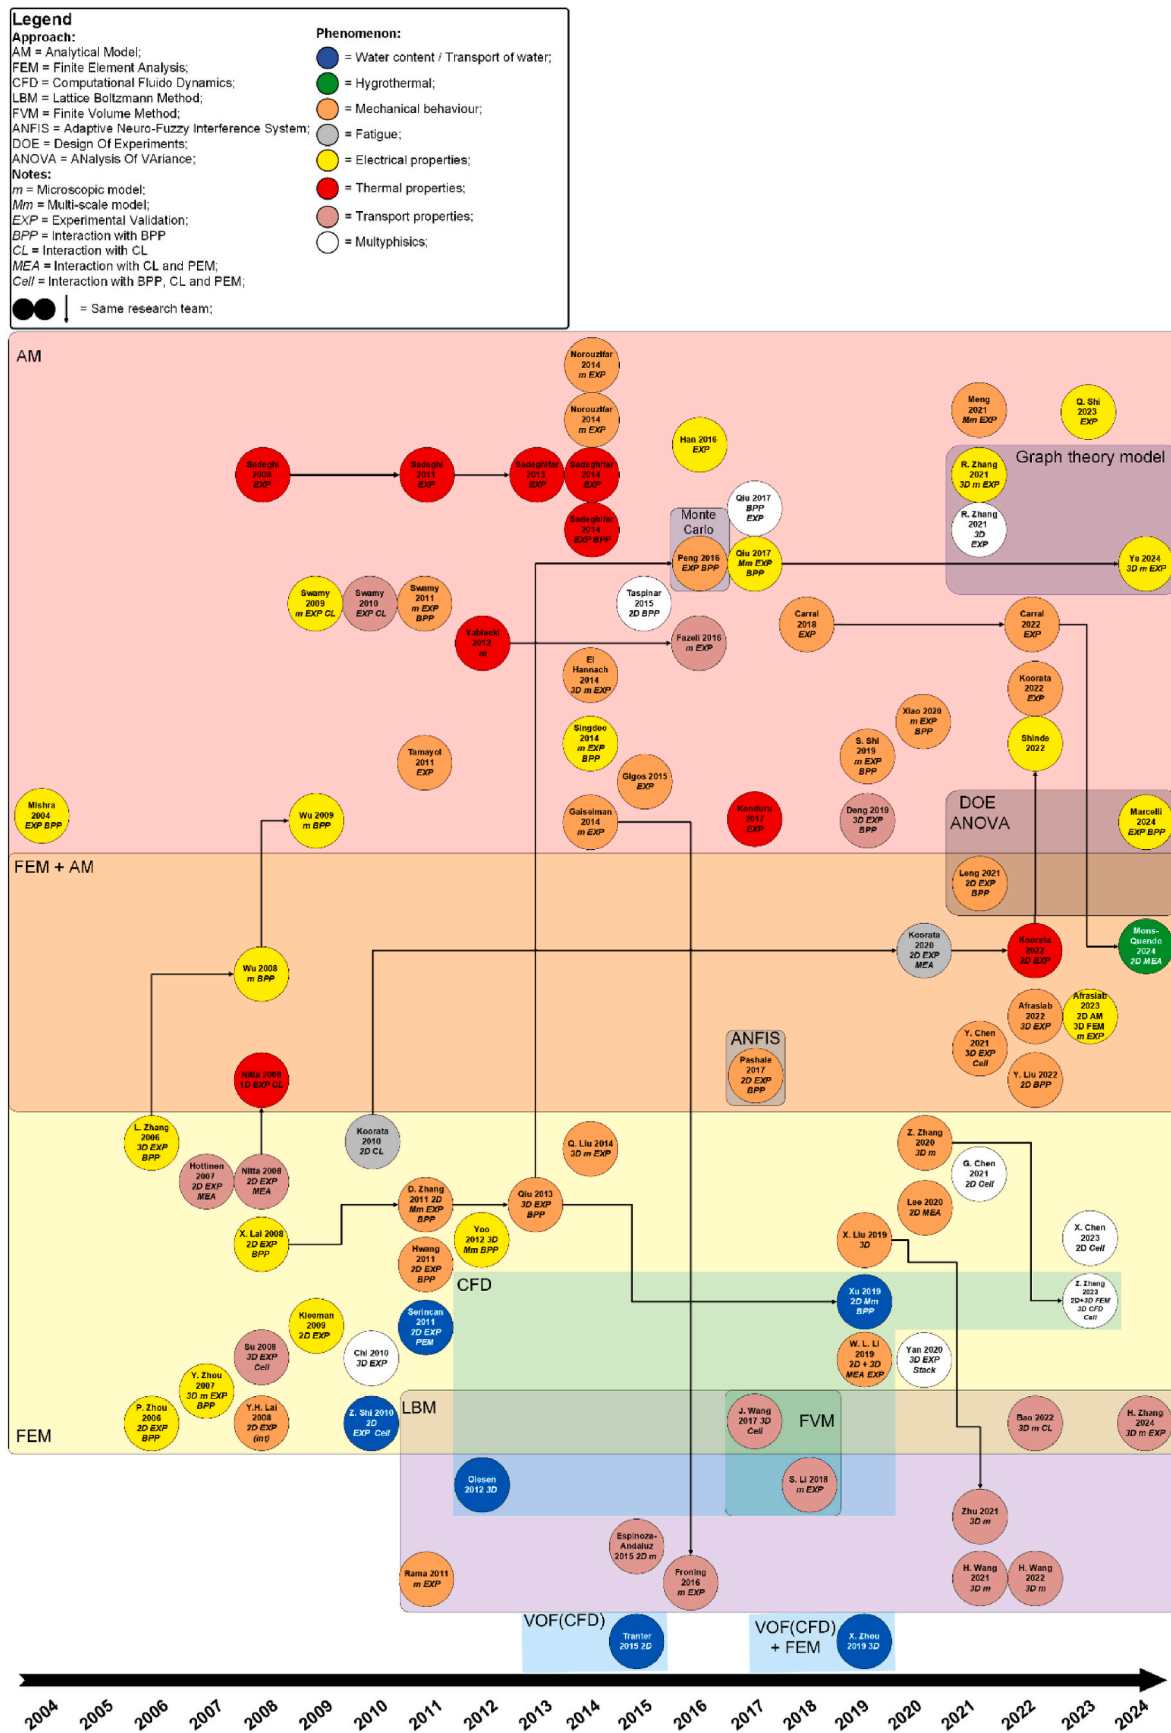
Legend
Approach:
AM = Analytical Model;
FEM = Finite Element Analysis;
CFD = Computational Fluido Dynamics;
LBM = Lattice Boltzmann Method;
FVM = Finite Volume Method;
ANFIS = Adaptive Neuro-Fuzzy Interference System;
DOE = Design Of Experiments;
ANOVA = ANalysis Of VAriance;
Notes:
m = Microscopic model;
Mm = Multi-scale model;
EXP = Experimental Validation;
BPP = Interaction with BPP
CL = Interaction with CL
MEA = Interaction with CL and PEM;
Cell = Interaction with BPP, CL and PEM;
= Same research team;

Phenomenon:
= Water content / Transport of water;
= Hygrothermal;
= Mechanical behaviour;
= Fatigue;
= Electrical properties;
= Thermal properties;
= Transport properties;
= Multyphisics;

AM
Norouzifar 2014 m EXP
Norouzifar 2014 m EXP
Meng 2021 Mm EXP
Q. Shi 2023 EXP
Han 2016 EXP
Graph theory model
Sadeghi 2008 EXP
Sadeghi 2011 EXP
Sadeghifar 2013 EXP
Sadeghifar 2014 EXP
R. Zhang 2021 3D m EXP
Qiu 2017 BPP EXP
R. Zhang 2021 3D EXP
Sadeghifar 2014 EXP BPP
Monte Carlo
Peng 2016 EXP BPP
Qiu 2017 Mm EXP BPP
Yo 2024 3D m EXP
Swamy 2009 m EXP CL
Swamy 2010 EXP CL
Swamy 2011 m EXP BPP
Taspinar 2015 2D BPP
Carral 2018 EXP
Carral 2022 EXP
Yablecki 2012 m
Fazeli 2016 m EXP
El Hannach 2014 3D m EXP
Koorata 2022 EXP
Xiao 2020 m EXP BPP
Tamayol 2011 EXP
Singdeo 2014 m EXP BPP
S. Shi 2019 m EXP BPP
Shinde 2022
Gigos 2015 EXP
Mishra 2004 EXP BPP
Wu 2009 m BPP
Galsulman 2014 m EXP
Kendura 2017 EXP
Deng 2019 3D EXP BPP
DOE ANOVA
Marcelli 2024 EXP BPP
FEM + AM
Long 2021 2D EXP BPP
Koorata 2020 2D EXP MEA
Koorata 2022 2D EXP
Mons-Quendo 2024 2D MEA
Wu 2008 m BPP
Afrasiab 2022 3D EXP
Afrasiab 2023 2D AM 3D FEM m EXP
ANFIS
Pashale 2017 2D EXP BPP
Y. Chen 2021 3D EXP Cell
Nitta 2008 1D EXP CL
Y. Liu 2022 2D BPP
L. Zhang 2006 3D EXP BPP
Koorata 2010 2D CL
Z. Zhang 2020 3D m
Q. Liu 2014 3D m EXP
Hottinen 2007 2D EXP MEA
Nitta 2008 2D EXP MEA
G. Chen 2021 2D Cell
D. Zhang 2011 2D Mm EXP BPP
Qiu 2013 3D EXP BPP
Lee 2020 2D MEA
X. Lai 2008 2D EXP BPP
Yoo 2012 3D Mm BPP
X. Chen 2023 2D Cell
Hwang 2011 2D EXP BPP
X. Liu 2019 3D
CFD
Z. Zhang 2023 2D+3D FEM 3D CFD Cell
Xu 2019 2D Mm BPP
Kleeman 2009 2D EXP
Serincan 2011 2D EXP PEM
Su 2008 3D EXP Cell
Chi 2010 3D EXP
W. L. Li 2019 2D + 3D MEA EXP
Yan 2020 3D EXP Stack
Y. Zhou 2007 3D m EXP BPP
P. Zhou 2006 2D EXP BPP
Y.H. Lai 2008 2D EXP (int)
Z. Shi 2010 2D EXP Cell
LBM
J. Wang 2017 3D Cell
FVM
Bao 2022 3D m CL
H. Zhang 2024 3D m EXP
FEM
Olesen 2012 3D
S. Li 2018 m EXP
Zhu 2021 3D m
Espinoza-Andaluz 2015 2D m
H. Wang 2021 3D m
H. Wang 2022 3D m
Rama 2011 m EXP
Froning 2016 m EXP
VOF(CFD)
Tranter 2015 2D
VOF(CFD) + FEM
X. Zhou 2019 3D
2004 2005 2006 2007 2008 2009 2010 2011 2012 2013 2014 2015 2016 2017 2018 2019 2020 2021 2022 2023 2024